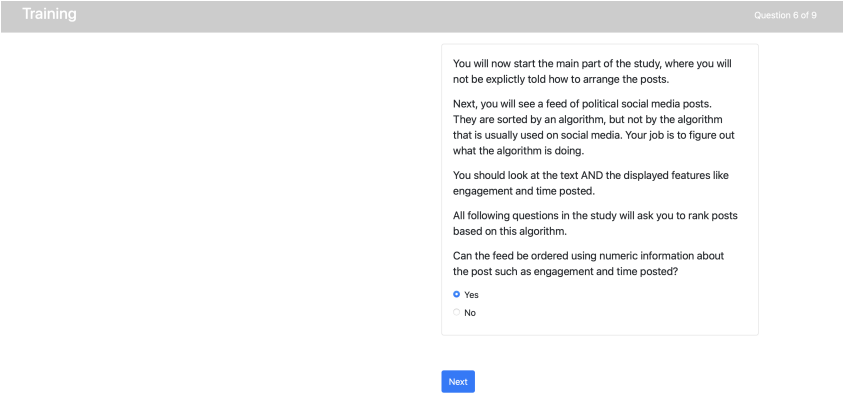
Training

Question 6 of 9

You will now start the main part of the study, where you will not be explictly told how to arrange the posts.

Next, you will see a feed of political social media posts. They are sorted by an algorithm, but not by the algorithm that is usually used on social media. Your job is to figure out what the algorithm is doing.

You should look at the text AND the displayed features like engagement and time posted.

All following questions in the study will ask you to rank posts based on this algorithm.

Can the feed be ordered using numeric information about the post such as engagement and time posted?

Yes

No

Next